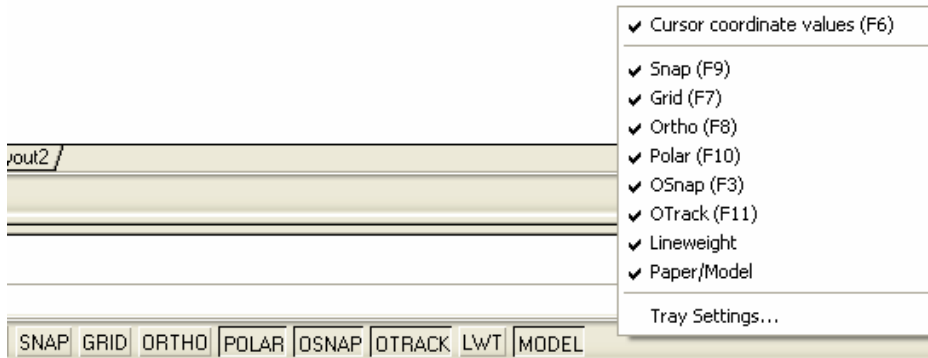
✔ Cursor coordinate values (F6)

✔ Snap (F9)
✔ Grid (F7)
✔ Ortho (F8)
✔ Polar (F10)
✔ OSnap (F3)
✔ OTrack (F11)
✔ Lineweight
✔ Paper/Model

Tray Settings...

yout2

SNAP GRID ORTHO POLAR OSNAP OTRACK LWT MODEL